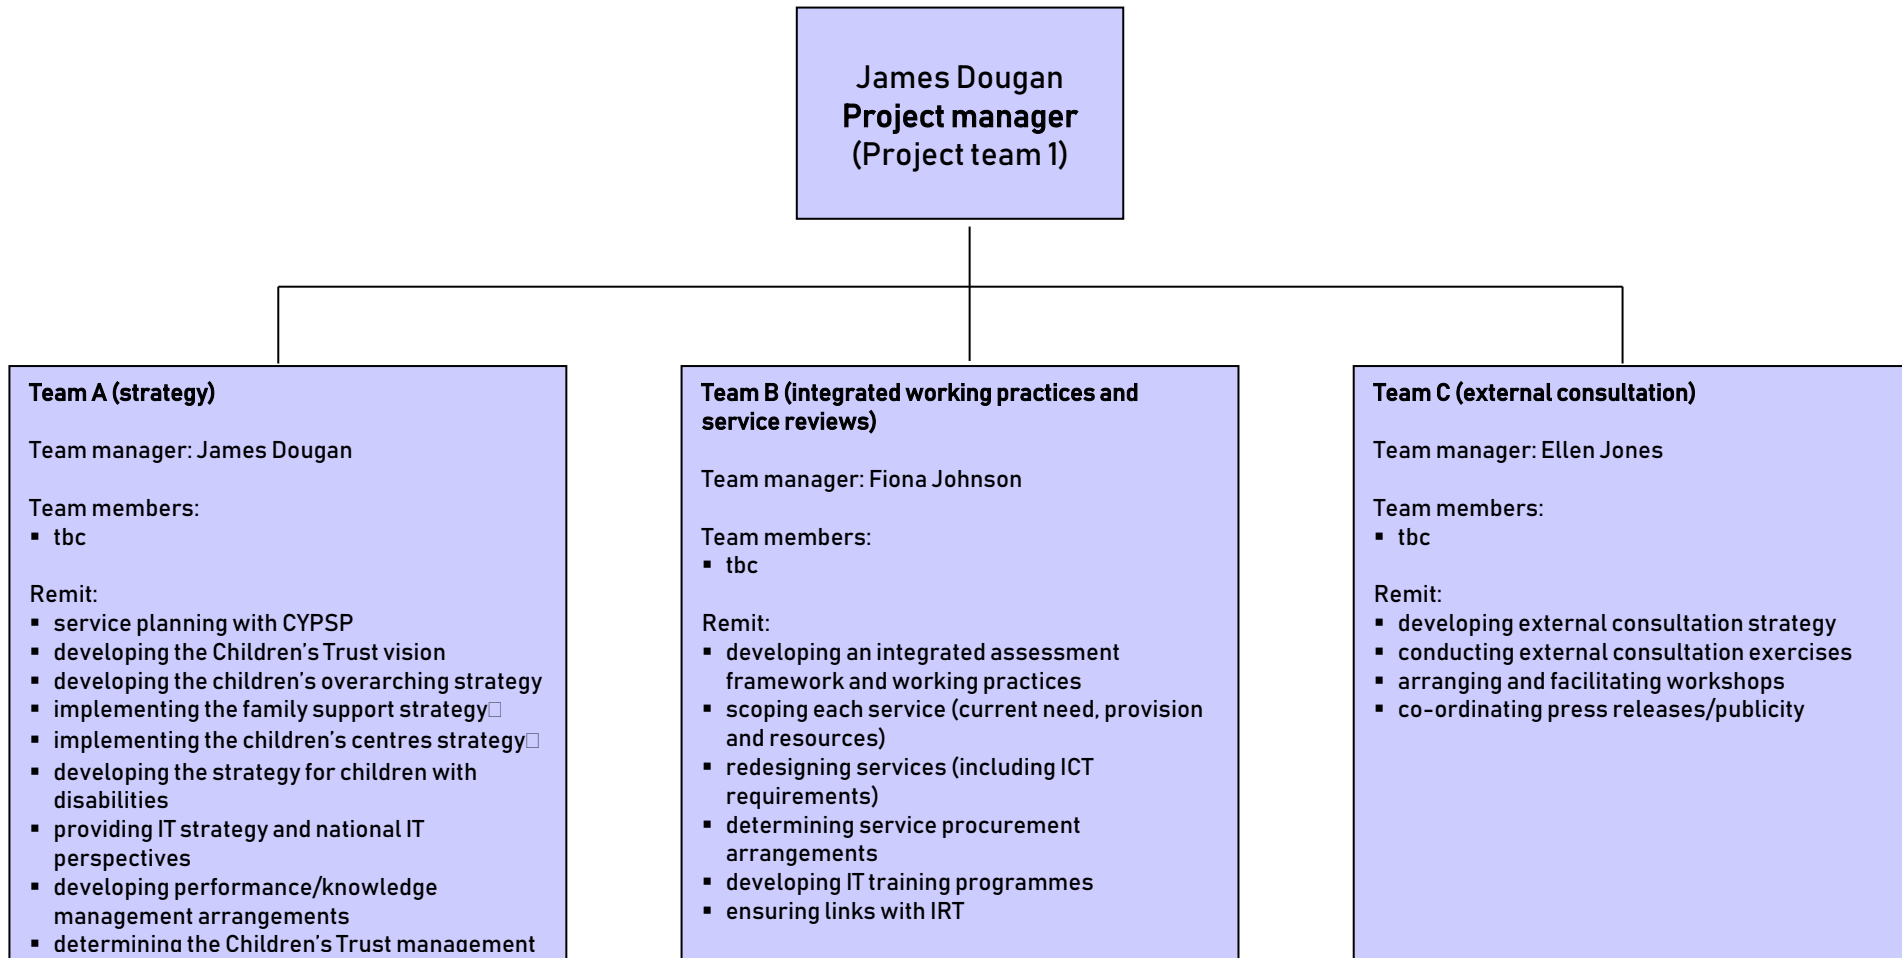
James Dougan
**Project manager**
(Project team 1)

**Team A (strategy)**

Team manager: James Dougan

Team members:
- tbc

Remit:
- service planning with CYPSP
- developing the Children's Trust vision
- developing the children's overarching strategy
- implementing the family support strategy
- implementing the children's centres strategy
- developing the strategy for children with disabilities
- providing IT strategy and national IT perspectives
- developing performance/knowledge management arrangements
- determining the Children's Trust management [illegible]

**Team B (integrated working practices and service reviews)**

Team manager: Fiona Johnson

Team members:
- tbc

Remit:
- developing an integrated assessment framework and working practices
- scoping each service (current need, provision and resources)
- redesigning services (including ICT requirements)
- determining service procurement arrangements
- developing IT training programmes
- ensuring links with IRT

**Team C (external consultation)**

Team manager: Ellen Jones

Team members:
- tbc

Remit:
- developing external consultation strategy
- conducting external consultation exercises
- arranging and facilitating workshops
- co-ordinating press releases/publicity